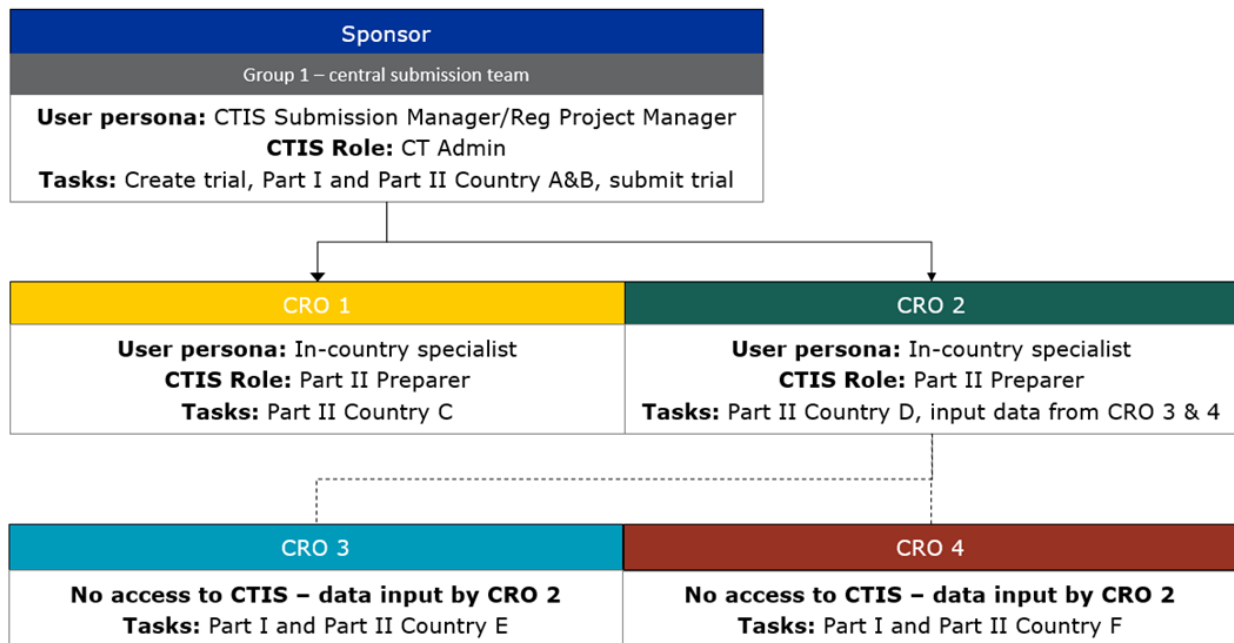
Sponsor

Group 1 – central submission team

**User persona:** CTIS Submission Manager/Reg Project Manager
**CTIS Role:** CT Admin
**Tasks:** Create trial, Part I and Part II Country A&B, submit trial

CRO 1

**User persona:** In-country specialist
**CTIS Role:** Part II Preparer
**Tasks:** Part II Country C

CRO 2

**User persona:** In-country specialist
**CTIS Role:** Part II Preparer
**Tasks:** Part II Country D, input data from CRO 3 & 4

CRO 3

**No access to CTIS – data input by CRO 2**
**Tasks:** Part I and Part II Country E

CRO 4

**No access to CTIS – data input by CRO 2**
**Tasks:** Part I and Part II Country F